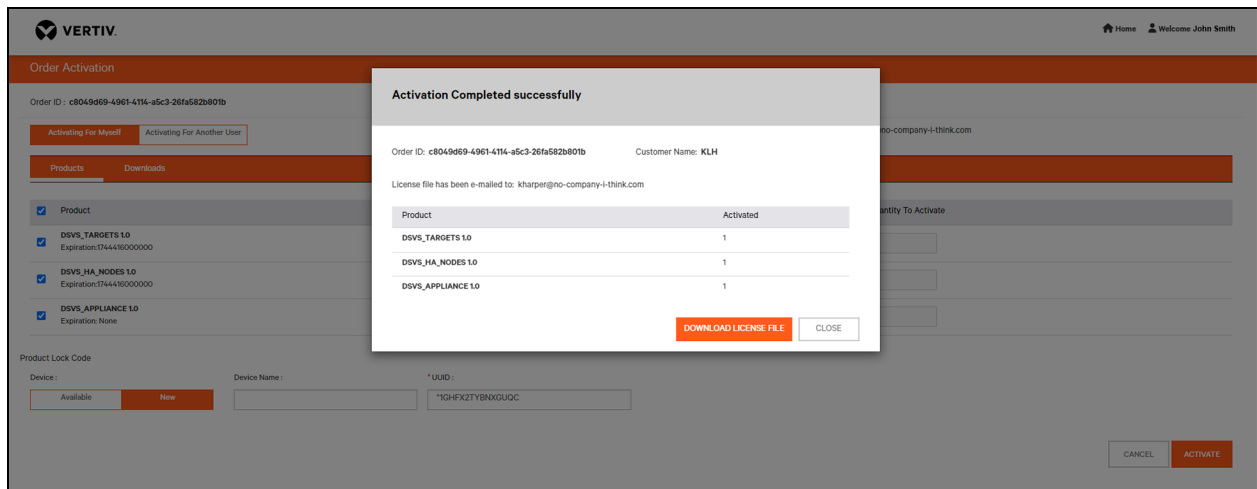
VERTIV.

Home Welcome John Smith

Order Activation

Order ID : c8049d69-4961-4114-a5c3-26fa582b801b

Activating For Myself | Activating For Another User

no-company-i-think.com

Products | Downloads

| Product | antity To Activate |
|---|---|
| DSVS_TARGETS 1.0 Expiration:1744416000000 | |
| DSVS_HA_NODES 1.0 Expiration:1744416000000 | |
| DSVS_APPLIANCE 1.0 Expiration: None | |

Product Lock Code

Device : Available | New

Device Name :

* UUID : "1GHFX2TYBNXGUQC

CANCEL | ACTIVATE

Activation Completed successfully

Order ID: c8049d69-4961-4114-a5c3-26fa582b801b Customer Name: KLH

License file has been e-mailed to: kharper@no-company-i-think.com

| Product | Activated |
|---|---|
| DSVS_TARGETS 1.0 | 1 |
| DSVS_HA_NODES 1.0 | 1 |
| DSVS_APPLIANCE 1.0 | 1 |

DOWNLOAD LICENSE FILE | CLOSE